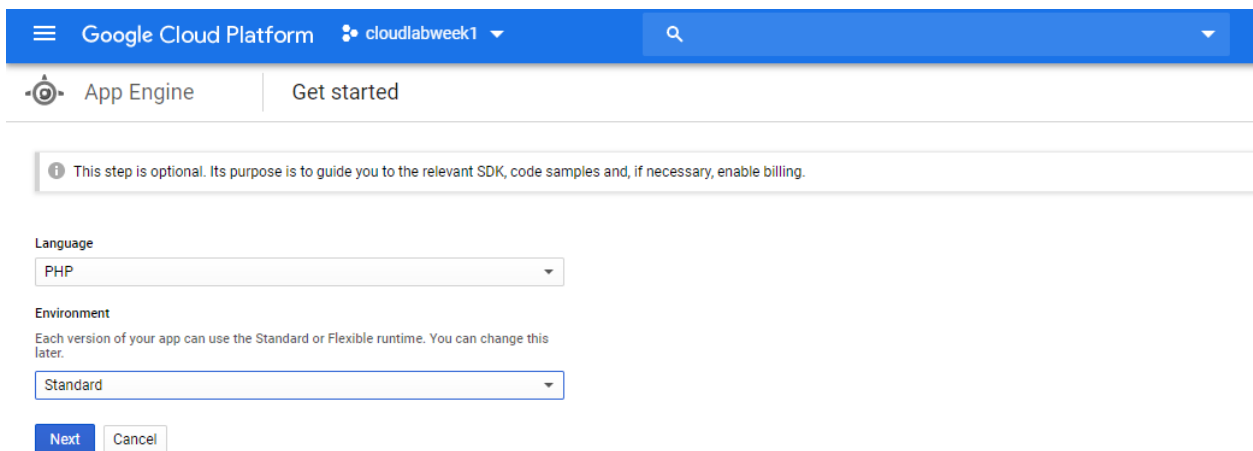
Google Cloud Platform cloudlabweek1

App Engine Get started

This step is optional. Its purpose is to guide you to the relevant SDK, code samples and, if necessary, enable billing.

Language
PHP

Environment
Each version of your app can use the Standard or Flexible runtime. You can change this later.
Standard

Next Cancel